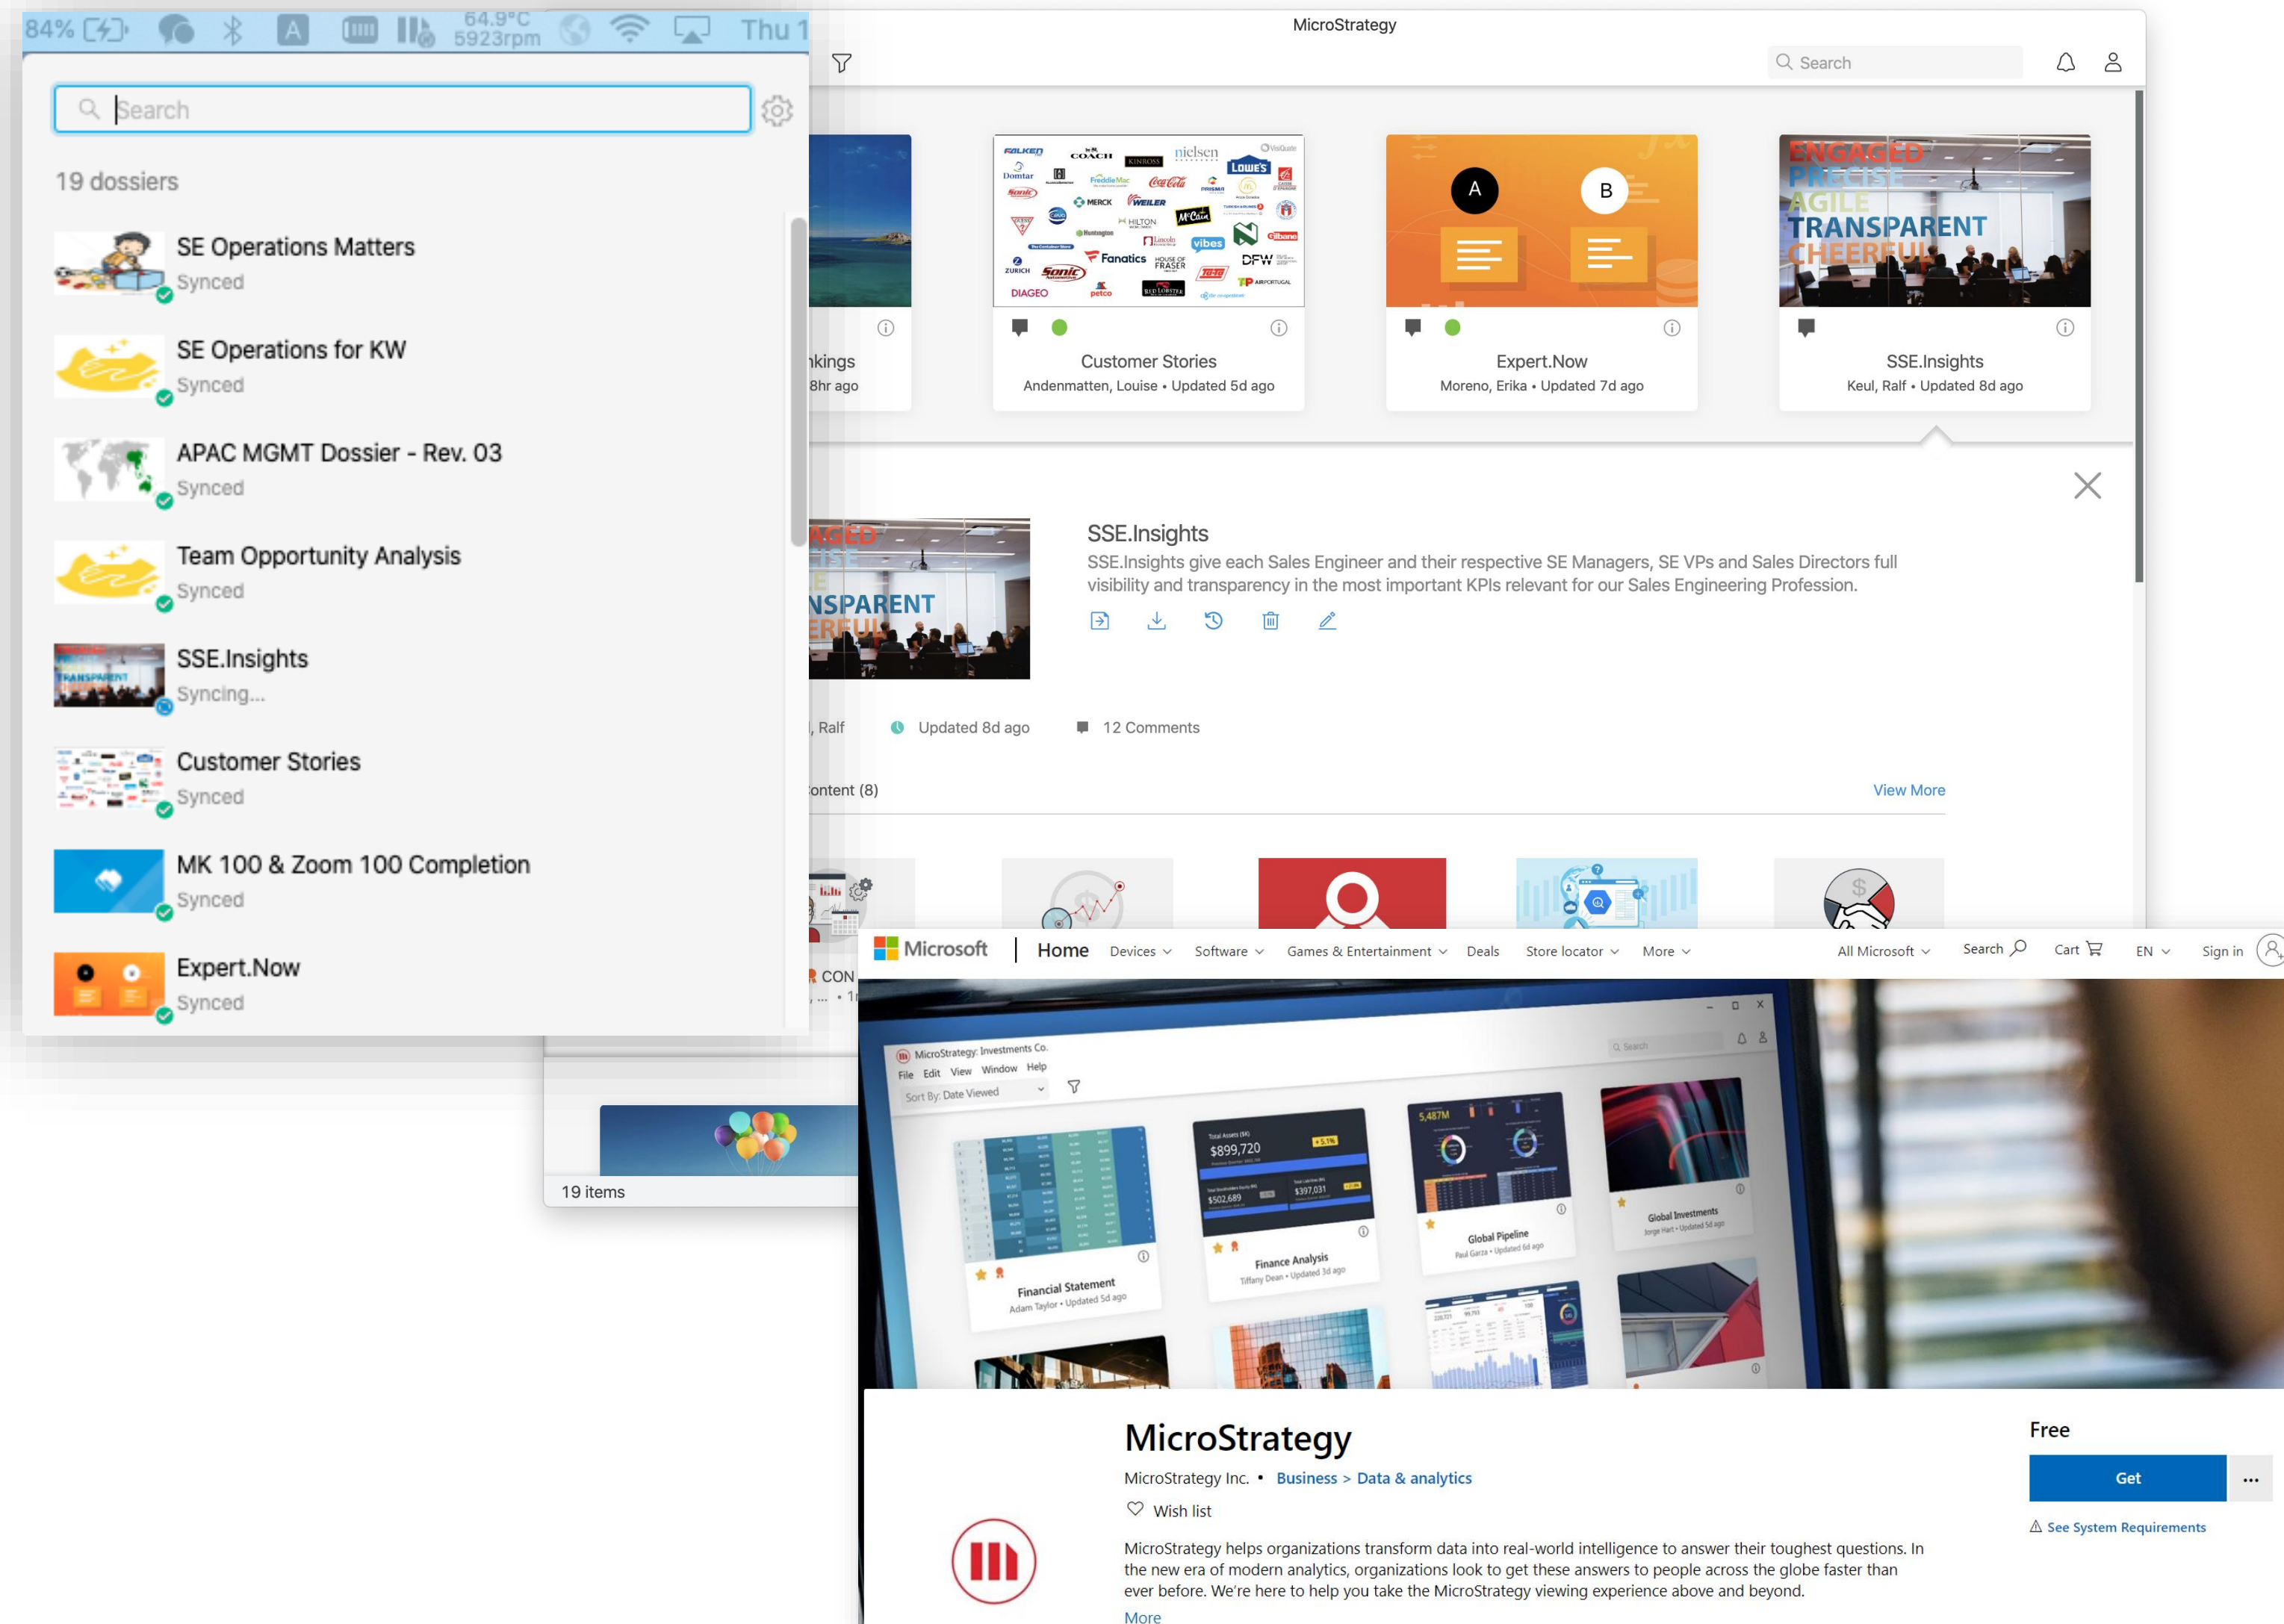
84% A 64.9°C 5923rpm Thu 1

Search

19 dossiers

SE Operations Matters
Synced

SE Operations for KW
Synced

APAC MGMT Dossier - Rev. 03
Synced

Team Opportunity Analysis
Synced

SSE.Insights
Syncing...

Customer Stories
Synced

MK 100 & Zoom 100 Completion
Synced

Expert.Now
Synced

MicroStrategy

Search

nkings
8hr ago

Customer Stories
Andenmatten, Louise • Updated 5d ago

Expert.Now
Moreno, Erika • Updated 7d ago

SSE.Insights
Keul, Ralf • Updated 8d ago

SSE.Insights
SSE.Insights give each Sales Engineer and their respective SE Managers, SE VPs and Sales Directors full visibility and transparency in the most important KPIs relevant for our Sales Engineering Profession.

, Ralf Updated 8d ago 12 Comments

ontent (8) View More

19 items

Microsoft | Home Devices Software Games & Entertainment Deals Store locator More All Microsoft Search Cart EN Sign in

MicroStrategy: Investments Co.
File Edit View Window Help
Sort By: Date Viewed
Financial Statement
Adam Taylor • Updated 5d ago
Finance Analysis
Tiffany Dean • Updated 3d ago
Global Pipeline
Paul Garza • Updated 6d ago
Global Investments
Jorge Hart • Updated 5d ago

MicroStrategy
MicroStrategy Inc. • Business > Data & analytics
Wish list
MicroStrategy helps organizations transform data into real-world intelligence to answer their toughest questions. In the new era of modern analytics, organizations look to get these answers to people across the globe faster than ever before. We're here to help you take the MicroStrategy viewing experience above and beyond.
More

Free
Get
...
See System Requirements